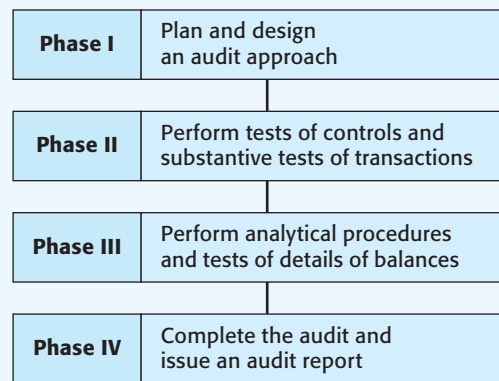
| Phase I | Plan and design an audit approach |
|---|---|
| Phase II | Perform tests of controls and substantive tests of transactions |
| Phase III | Perform analytical procedures and tests of details of balances |
| Phase IV | Complete the audit and issue an audit report |